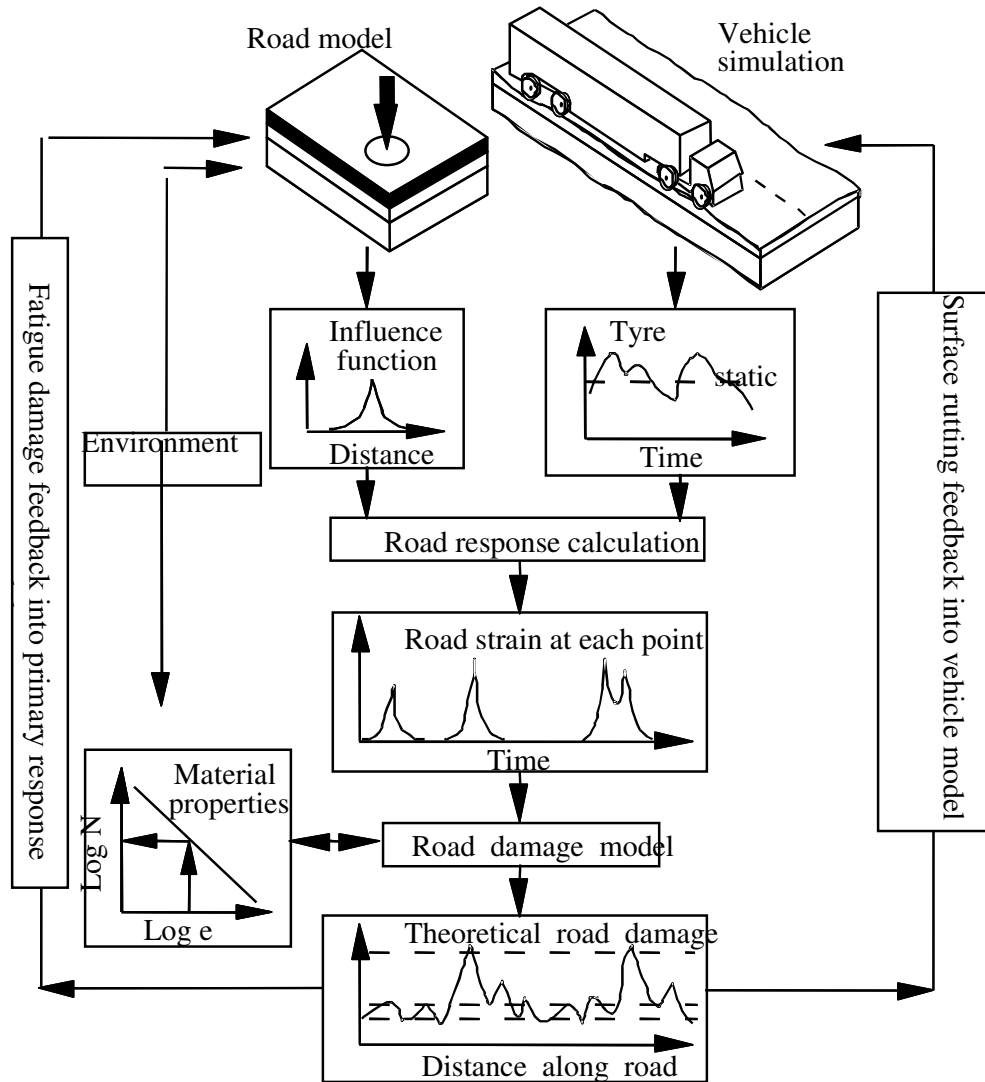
Road model

Vehicle simulation

Fatigue damage feedback into primary response

Surface rutting feedback into vehicle model

Influence function

Distance

Tyre

static

Time

Environment

Road response calculation

Road strain at each point

Time

Material properties

Log N

Log e

Road damage model

Theoretical road damage

Distance along road